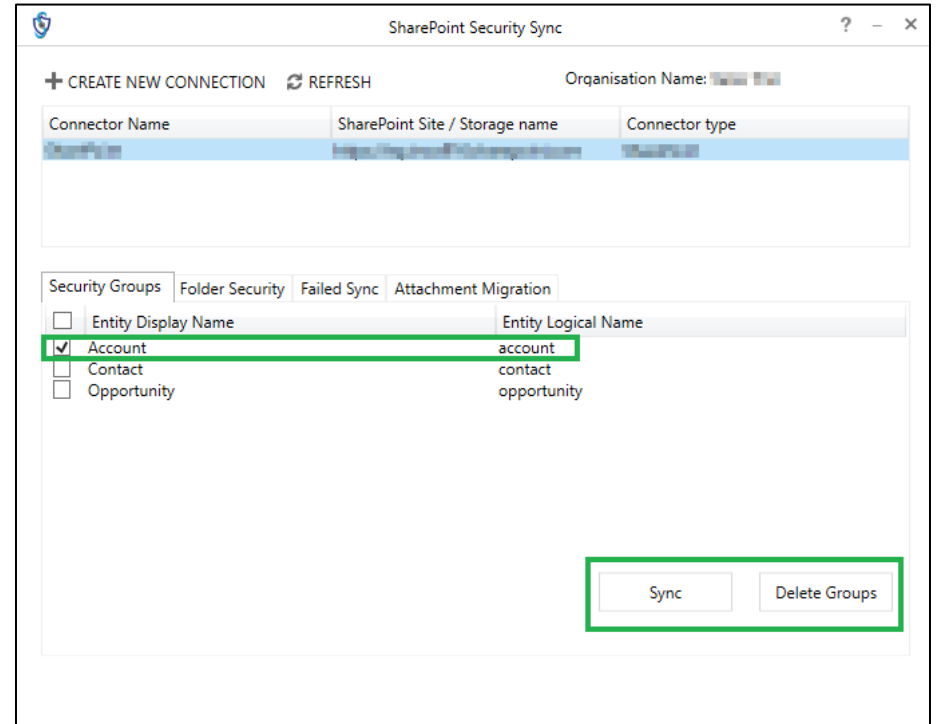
SharePoint Security Sync

? – ×

+ CREATE NEW CONNECTION  REFRESH

Organisation Name: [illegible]

| Connector Name | SharePoint Site / Storage name | Connector type |
|---|---|---|
| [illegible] | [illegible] | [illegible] |

Security Groups | Folder Security | Failed Sync | Attachment Migration

| | Entity Display Name | Entity Logical Name |
|---|---|---|
| ✓ | Account | account |
| | Contact | contact |
| | Opportunity | opportunity |

Sync

Delete Groups